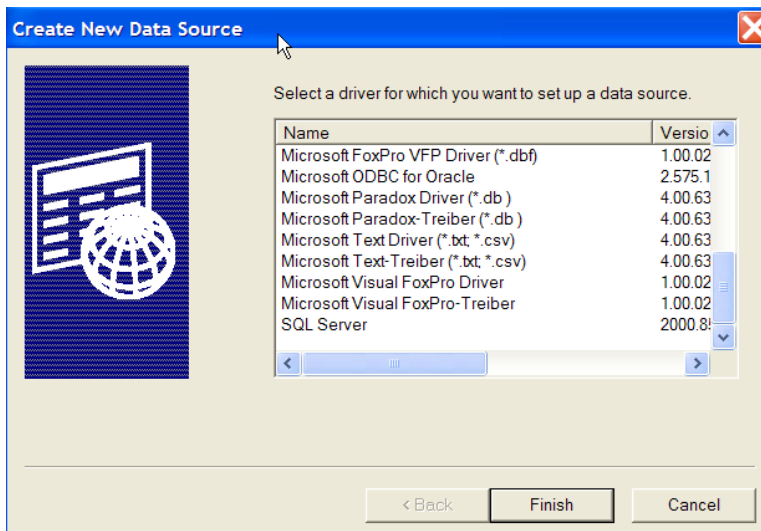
Create New Data Source

Select a driver for which you want to set up a data source.

| Name | Versio |
|---|---|
| Microsoft FoxPro VFP Driver (*.dbf) | 1.00.02 |
| Microsoft ODBC for Oracle | 2.575.1 |
| Microsoft Paradox Driver (*.db ) | 4.00.63 |
| Microsoft Paradox-Treiber (*.db ) | 4.00.63 |
| Microsoft Text Driver (*.txt; *.csv) | 4.00.63 |
| Microsoft Text-Treiber (*.txt; *.csv) | 4.00.63 |
| Microsoft Visual FoxPro Driver | 1.00.02 |
| Microsoft Visual FoxPro-Treiber | 1.00.02 |
| SQL Server | 2000.8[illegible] |

< Back Finish Cancel